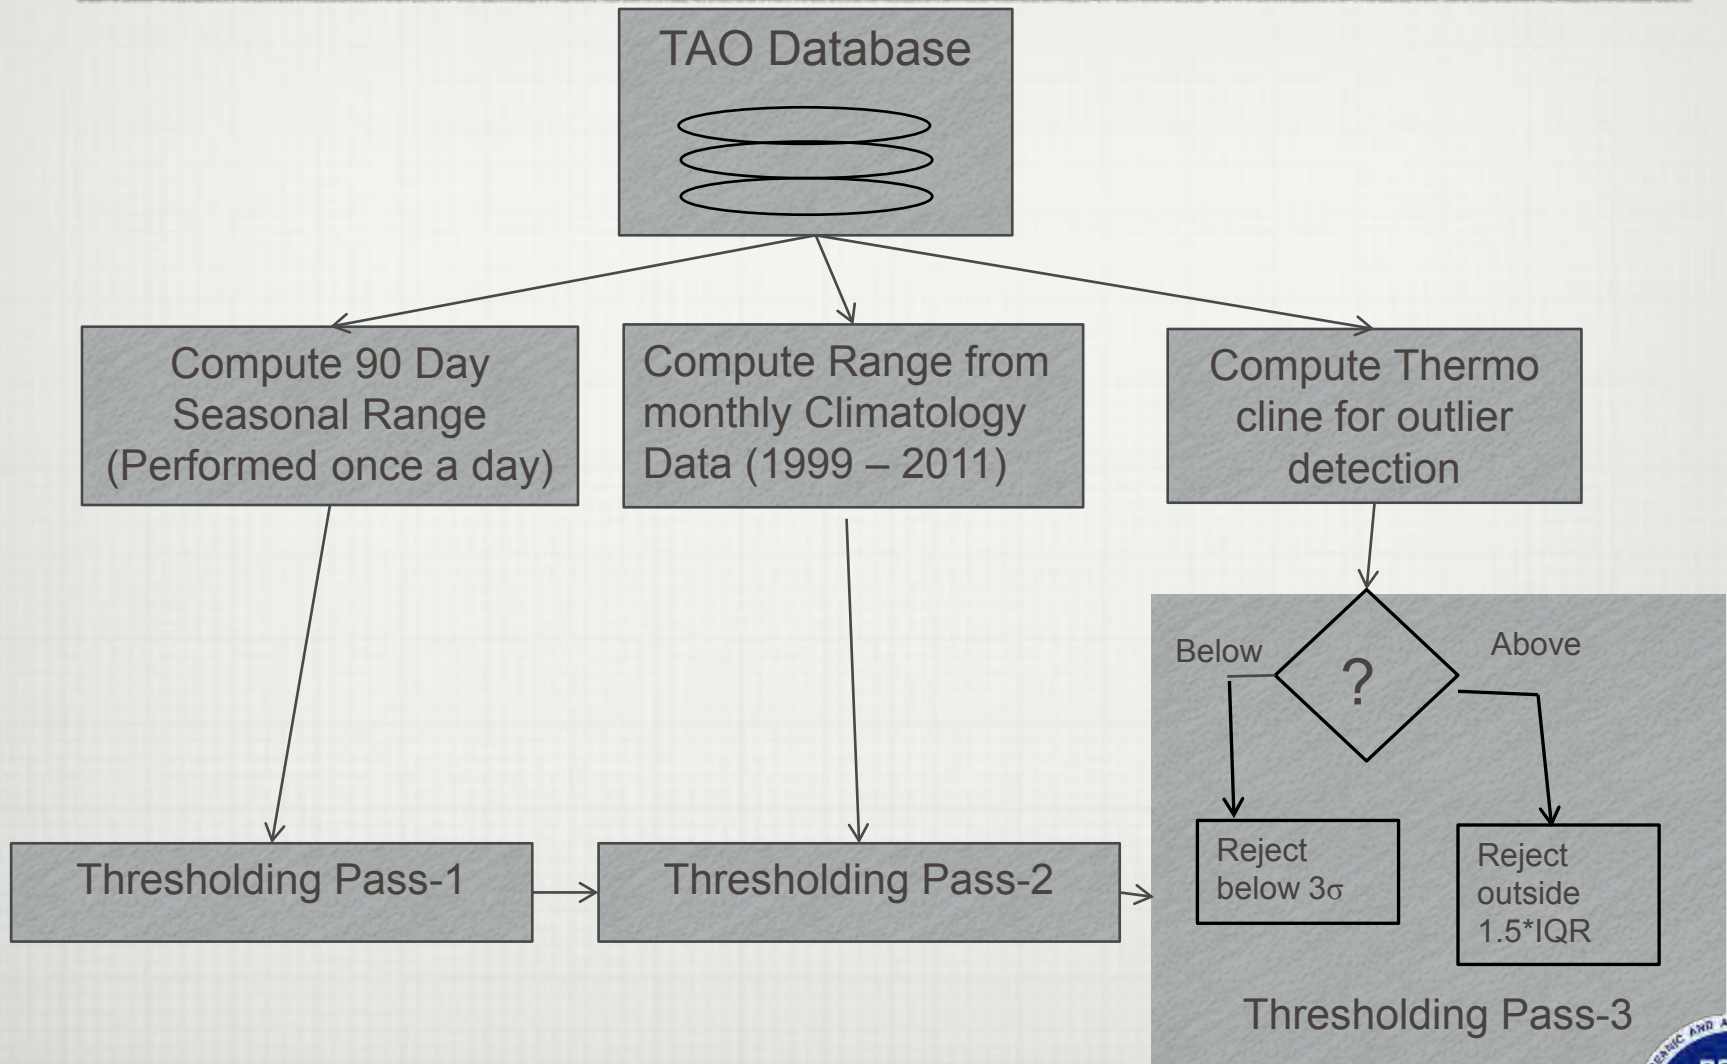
TAO Database

Compute 90 Day Seasonal Range (Performed once a day)

Compute Range from monthly Climatology Data (1999 – 2011)

Compute Thermo cline for outlier detection

Below

?

Above

Reject below $3\sigma$

Reject outside 1.5*IQR

Thresholding Pass-1

Thresholding Pass-2

Thresholding Pass-3